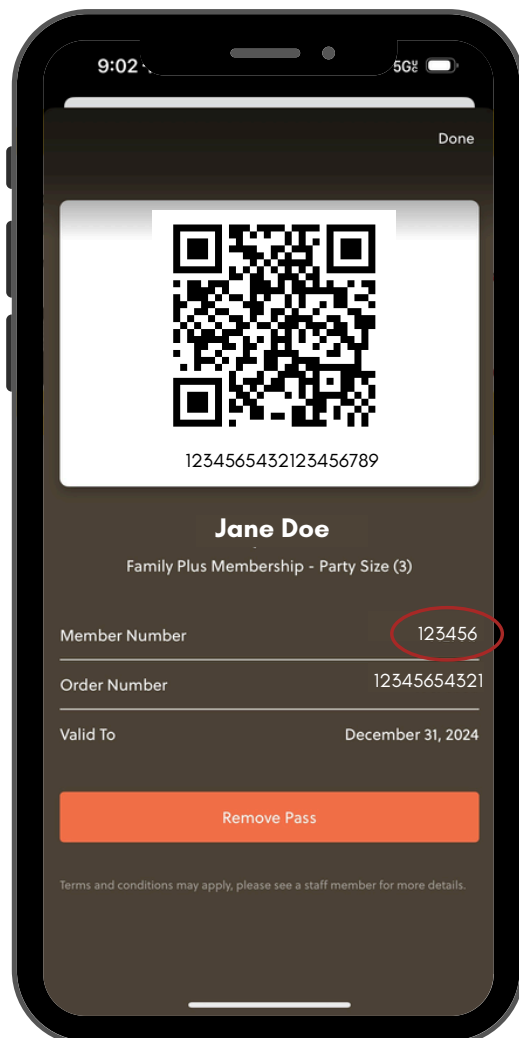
9:02

5G

Done

1234565432123456789

Jane Doe

Family Plus Membership - Party Size (3)

Member Number 123456

Order Number 12345654321

Valid To December 31, 2024

Remove Pass

Terms and conditions may apply, please see a staff member for more details.